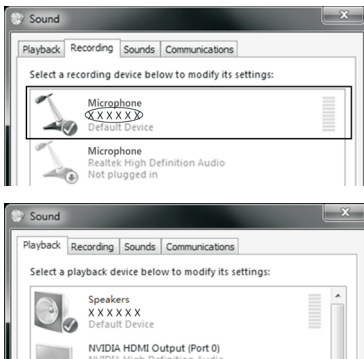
Sound

Playback | Recording | Sounds | Communications

Select a recording device below to modify its settings:

Microphone
XXXXX
Default Device

Microphone
Realtek High Definition Audio
Not plugged in

Sound

Playback | Recording | Sounds | Communications

Select a playback device below to modify its settings:

Speakers
XXXXX
Default Device

NVIDIA HDMI Output (Port 0)
NVIDIA High Definition Audio